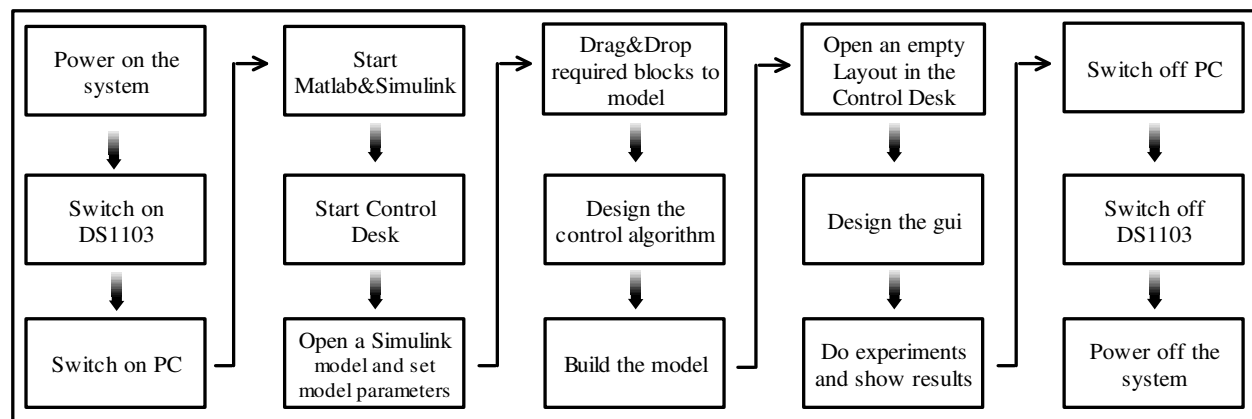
Power on the system

Switch on DS1103

Switch on PC

Start Matlab&Simulink

Start Control Desk

Open a Simulink model and set model parameters

Drag&Drop required blocks to model

Design the control algorithm

Build the model

Open an empty Layout in the Control Desk

Design the gui

Do experiments and show results

Switch off PC

Switch off DS1103

Power off the system